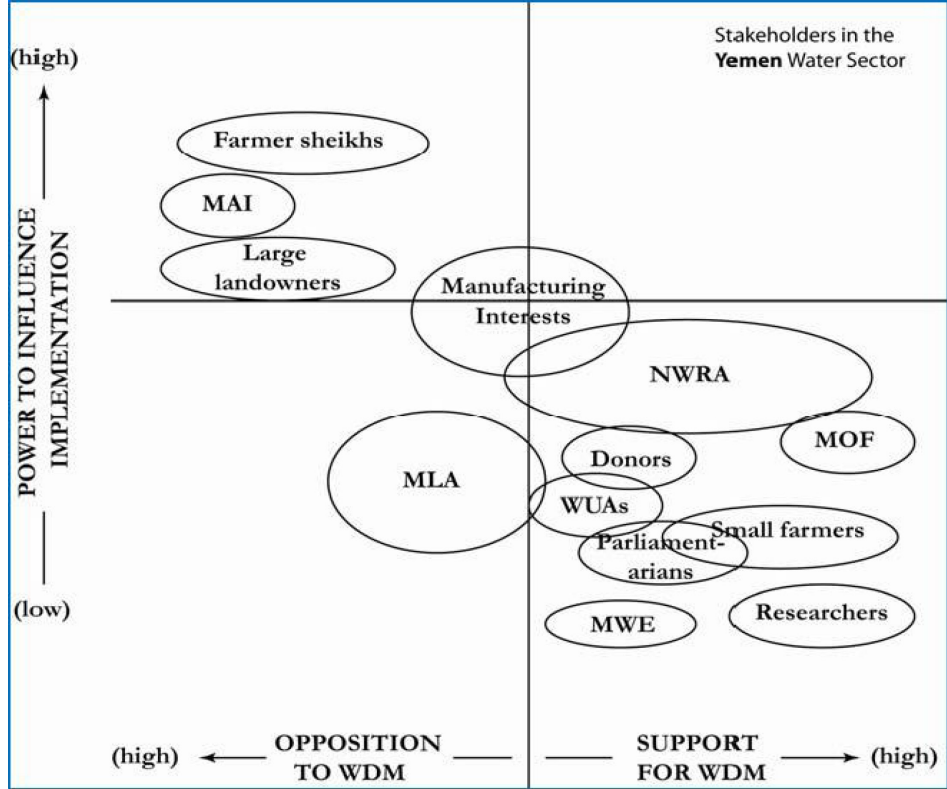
(high)

Stakeholders in the **Yemen** Water Sector

POWER TO INFLUENCE IMPLEMENTATION

Farmer sheikhs

MAI

Large landowners

Manufacturing Interests

NWRA

MOF

MLA

Donors

WUAs

Small farmers

Parliamentarians

(low)

MWE

Researchers

(high) OPPOSITION TO WDM

SUPPORT FOR WDM (high)